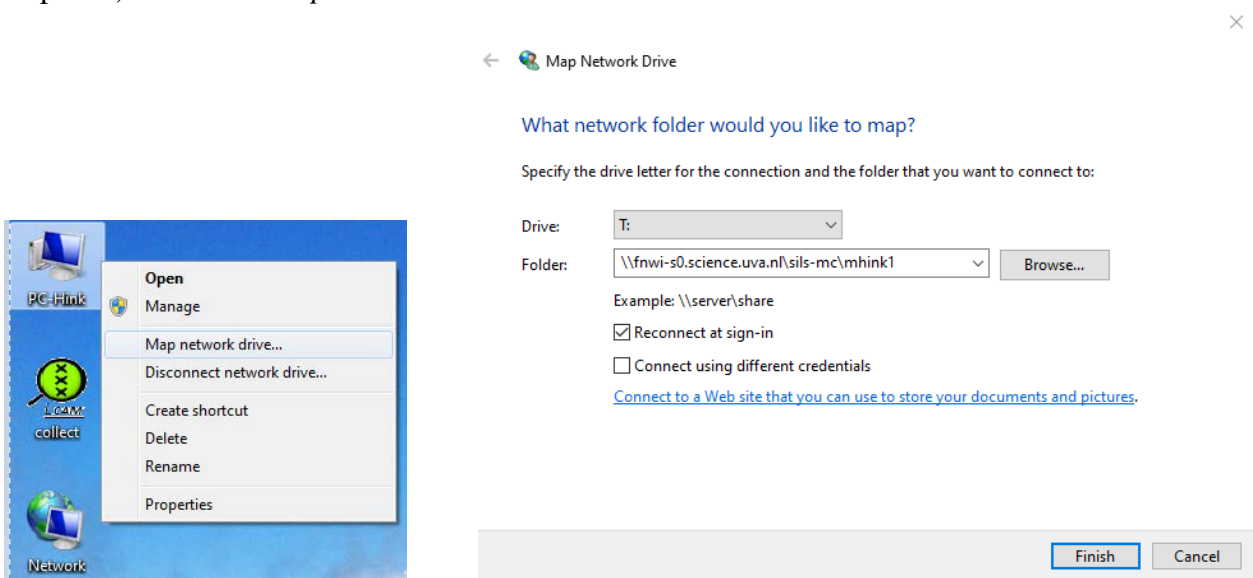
PC-Hink
Open
Manage
Map network drive...
Disconnect network drive...
Create shortcut
Delete
Rename
Properties
LCAM
collect
Network

×
Map Network Drive

What network folder would you like to map?

Specify the drive letter for the connection and the folder that you want to connect to:

Drive: T:
Folder: \\fnwi-s0.science.uva.nl\sils-mc\mhink1
Browse...

Example: \\server\share

☑ Reconnect at sign-in

☐ Connect using different credentials

Connect to a Web site that you can use to store your documents and pictures.

Finish
Cancel